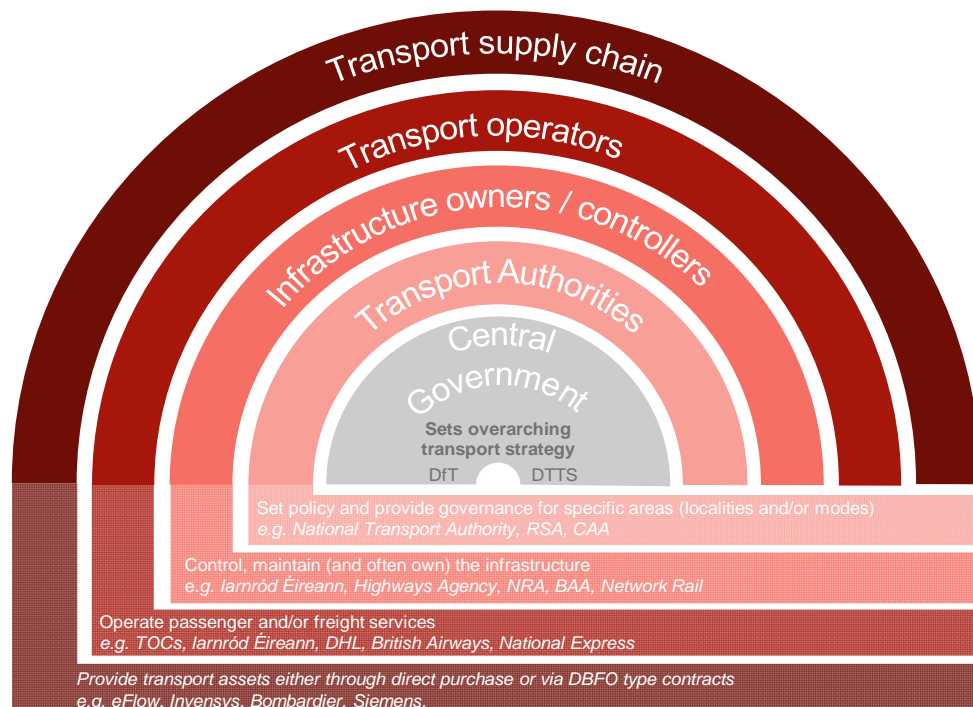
Transport supply chain

Transport operators

Infrastructure owners / controllers

Transport Authorities

Central Government

Sets overarching transport strategy

DfT

DTTS

Set policy and provide governance for specific areas (localities and/or modes)
e.g. National Transport Authority, RSA, CAA

Control, maintain (and often own) the infrastructure
e.g. Iarnród Éireann, Highways Agency, NRA, BAA, Network Rail

Operate passenger and/or freight services
e.g. TOCs, Iarnród Éireann, DHL, British Airways, National Express

Provide transport assets either through direct purchase or via DBFO type contracts
e.g. eFlow, Invensys, Bombardier, Siemens.